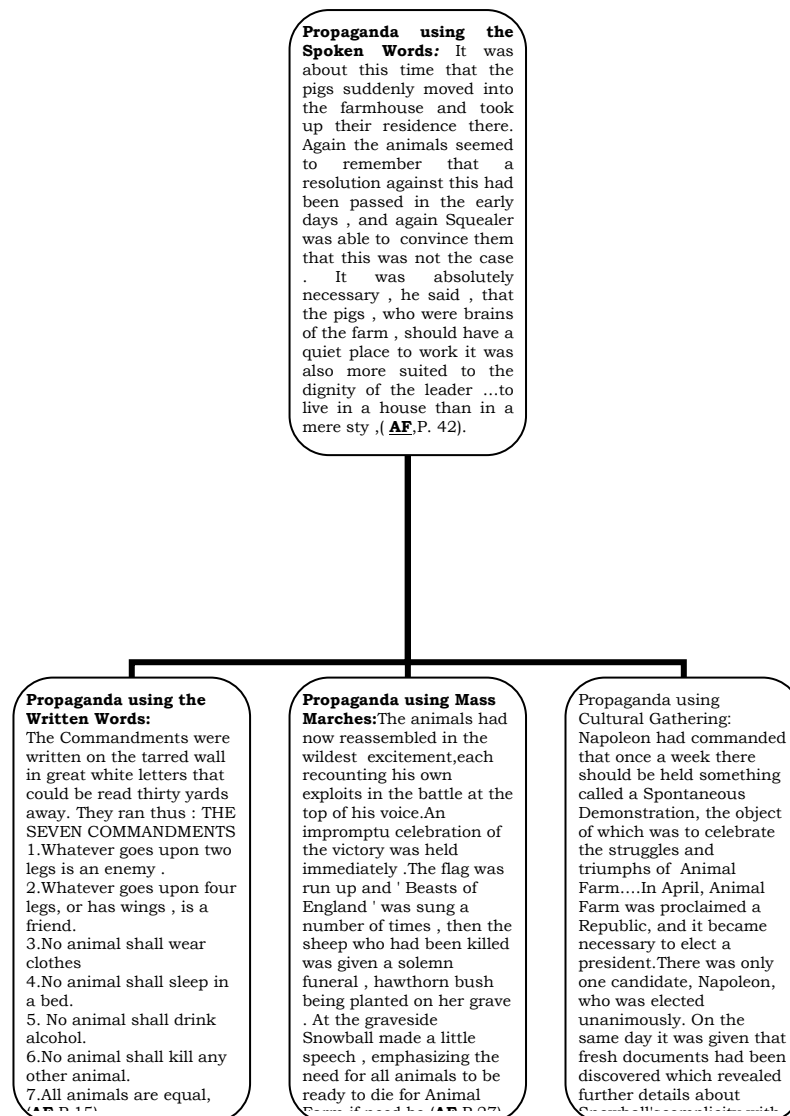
**Propaganda using the Spoken Words:** It was about this time that the pigs suddenly moved into the farmhouse and took up their residence there. Again the animals seemed to remember that a resolution against this had been passed in the early days , and again Squealer was able to convince them that this was not the case . It was absolutely necessary , he said , that the pigs , who were brains of the farm , should have a quiet place to work it was also more suited to the dignity of the leader …to live in a house than in a mere sty ,( **AF**,P. 42).

**Propaganda using the Written Words:**
The Commandments were written on the tarred wall in great white letters that could be read thirty yards away. They ran thus : THE SEVEN COMMANDMENTS
1.Whatever goes upon two legs is an enemy .
2.Whatever goes upon four legs, or has wings , is a friend.
3.No animal shall wear clothes
4.No animal shall sleep in a bed.
5. No animal shall drink alcohol.
6.No animal shall kill any other animal.
7.All animals are equal, ([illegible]

**Propaganda using Mass Marches:**The animals had now reassembled in the wildest excitement,each recounting his own exploits in the battle at the top of his voice.An impromptu celebration of the victory was held immediately .The flag was run up and ' Beasts of England ' was sung a number of times , then the sheep who had been killed was given a solemn funeral , hawthorn bush being planted on her grave . At the graveside Snowball made a little speech , emphasizing the need for all animals to be ready to die for Animal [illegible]

Propaganda using Cultural Gathering: Napoleon had commanded that once a week there should be held something called a Spontaneous Demonstration, the object of which was to celebrate the struggles and triumphs of Animal Farm….In April, Animal Farm was proclaimed a Republic, and it became necessary to elect a president.There was only one candidate, Napoleon, who was elected unanimously. On the same day it was given that fresh documents had been discovered which revealed further details about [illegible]